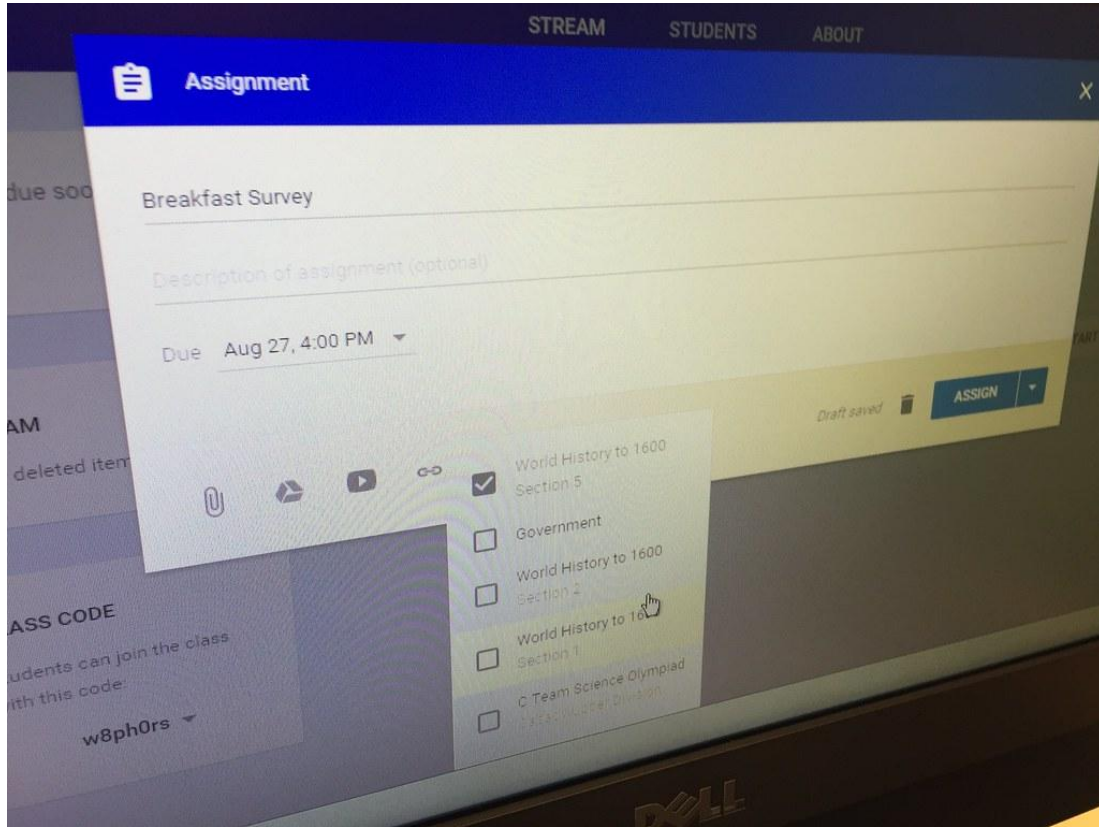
STREAM STUDENTS ABOUT

Assignment

X

due soo

Breakfast Survey

Description of assignment (optional)

Due Aug 27, 4:00 PM

Draft saved

ASSIGN

AM

deleted item

World History to 1600
Section 5

Government

World History to 1600
Section 2

World History to 16
Section 1

C Team Science Olympiad
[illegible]

ASS CODE

udents can join the class
ith this code:

w8ph0rs

DELL